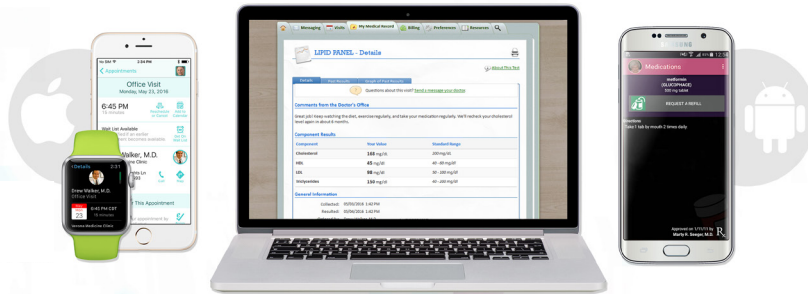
Messaging Visits My Medical Record Billing Preferences Resources

LIPID PANEL - Detail

About This Test

Details Past Results Graph of Past Results

Questions about this visit? Send a message your doctor

Comments from the Doctor's Office

Great job! Keep watching the diet, exercise regularly, and take your medications regularly. We'll recheck your cholesterol level again in about 6 months.

Component Results

| Component | Your Value | Standard Range |
|---|---|---|
| Cholesterol | 168 mg/dl | 200 mg/dl |
| HDL | 45 mg/dl | 40 - 60 mg/dl |
| LDL | 98 mg/dl | 50 - 200 mg/dl |
| triGlycerides | 150 mg/dl | 40 - 200 mg/dl |

General Information

Collected: 05/06/2016 1:40 PM
Resulted: 05/06/2016 1:40 PM

Appointments

Office Visit
Monday, May 23, 2016

6:45 PM
15 Minutes

Wait List Available

Walker, M.D.
Clinic

This Appointment

Details 2:51
Drew Walker, M.D.
Office Visit
MON 23
6:45 PM CDT
15 Minutes
Vanness Medicine Clinic

SAMSUNG

Medications

metformin
(GLUCOPHAGE)
500 mg tablet

REQUEST A REFILL

Directions
Take 1 tab by mouth 2 times daily.

Approved on 1/11/11 by
Marty E. Seeger, M.D.